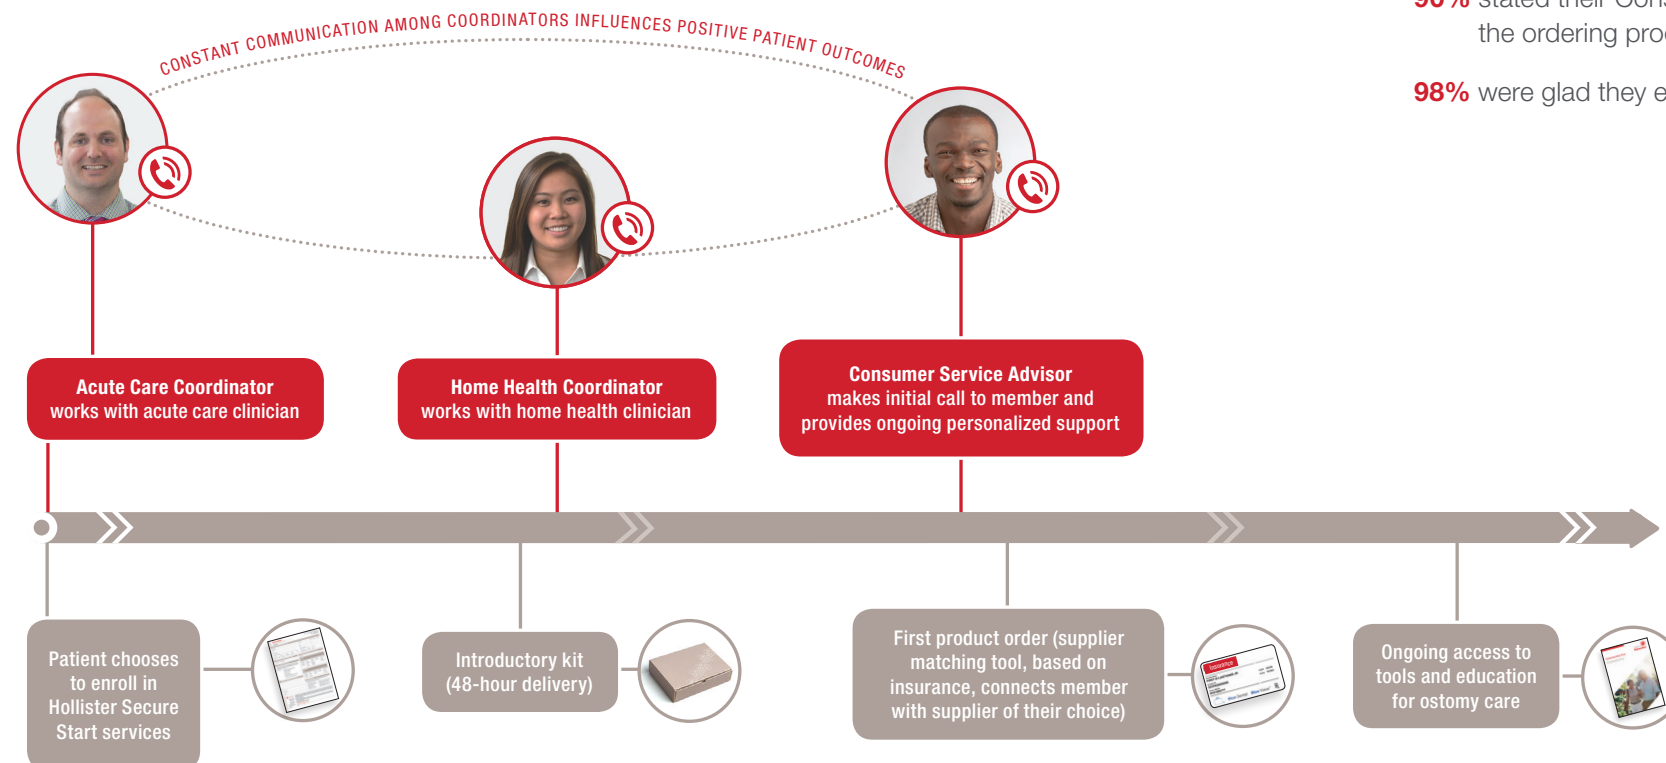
CONSTANT COMMUNICATION AMONG COORDINATORS INFLUENCES POSITIVE PATIENT OUTCOMES

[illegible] stated their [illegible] the ordering pro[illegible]

98% were glad they e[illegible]

Acute Care Coordinator
works with acute care clinician

Home Health Coordinator
works with home health clinician

Consumer Service Advisor
makes initial call to member and provides ongoing personalized support

Patient chooses to enroll in Hollister Secure Start services

Introductory kit (48-hour delivery)

First product order (supplier matching tool, based on insurance, connects member with supplier of their choice)

Ongoing access to tools and education for ostomy care